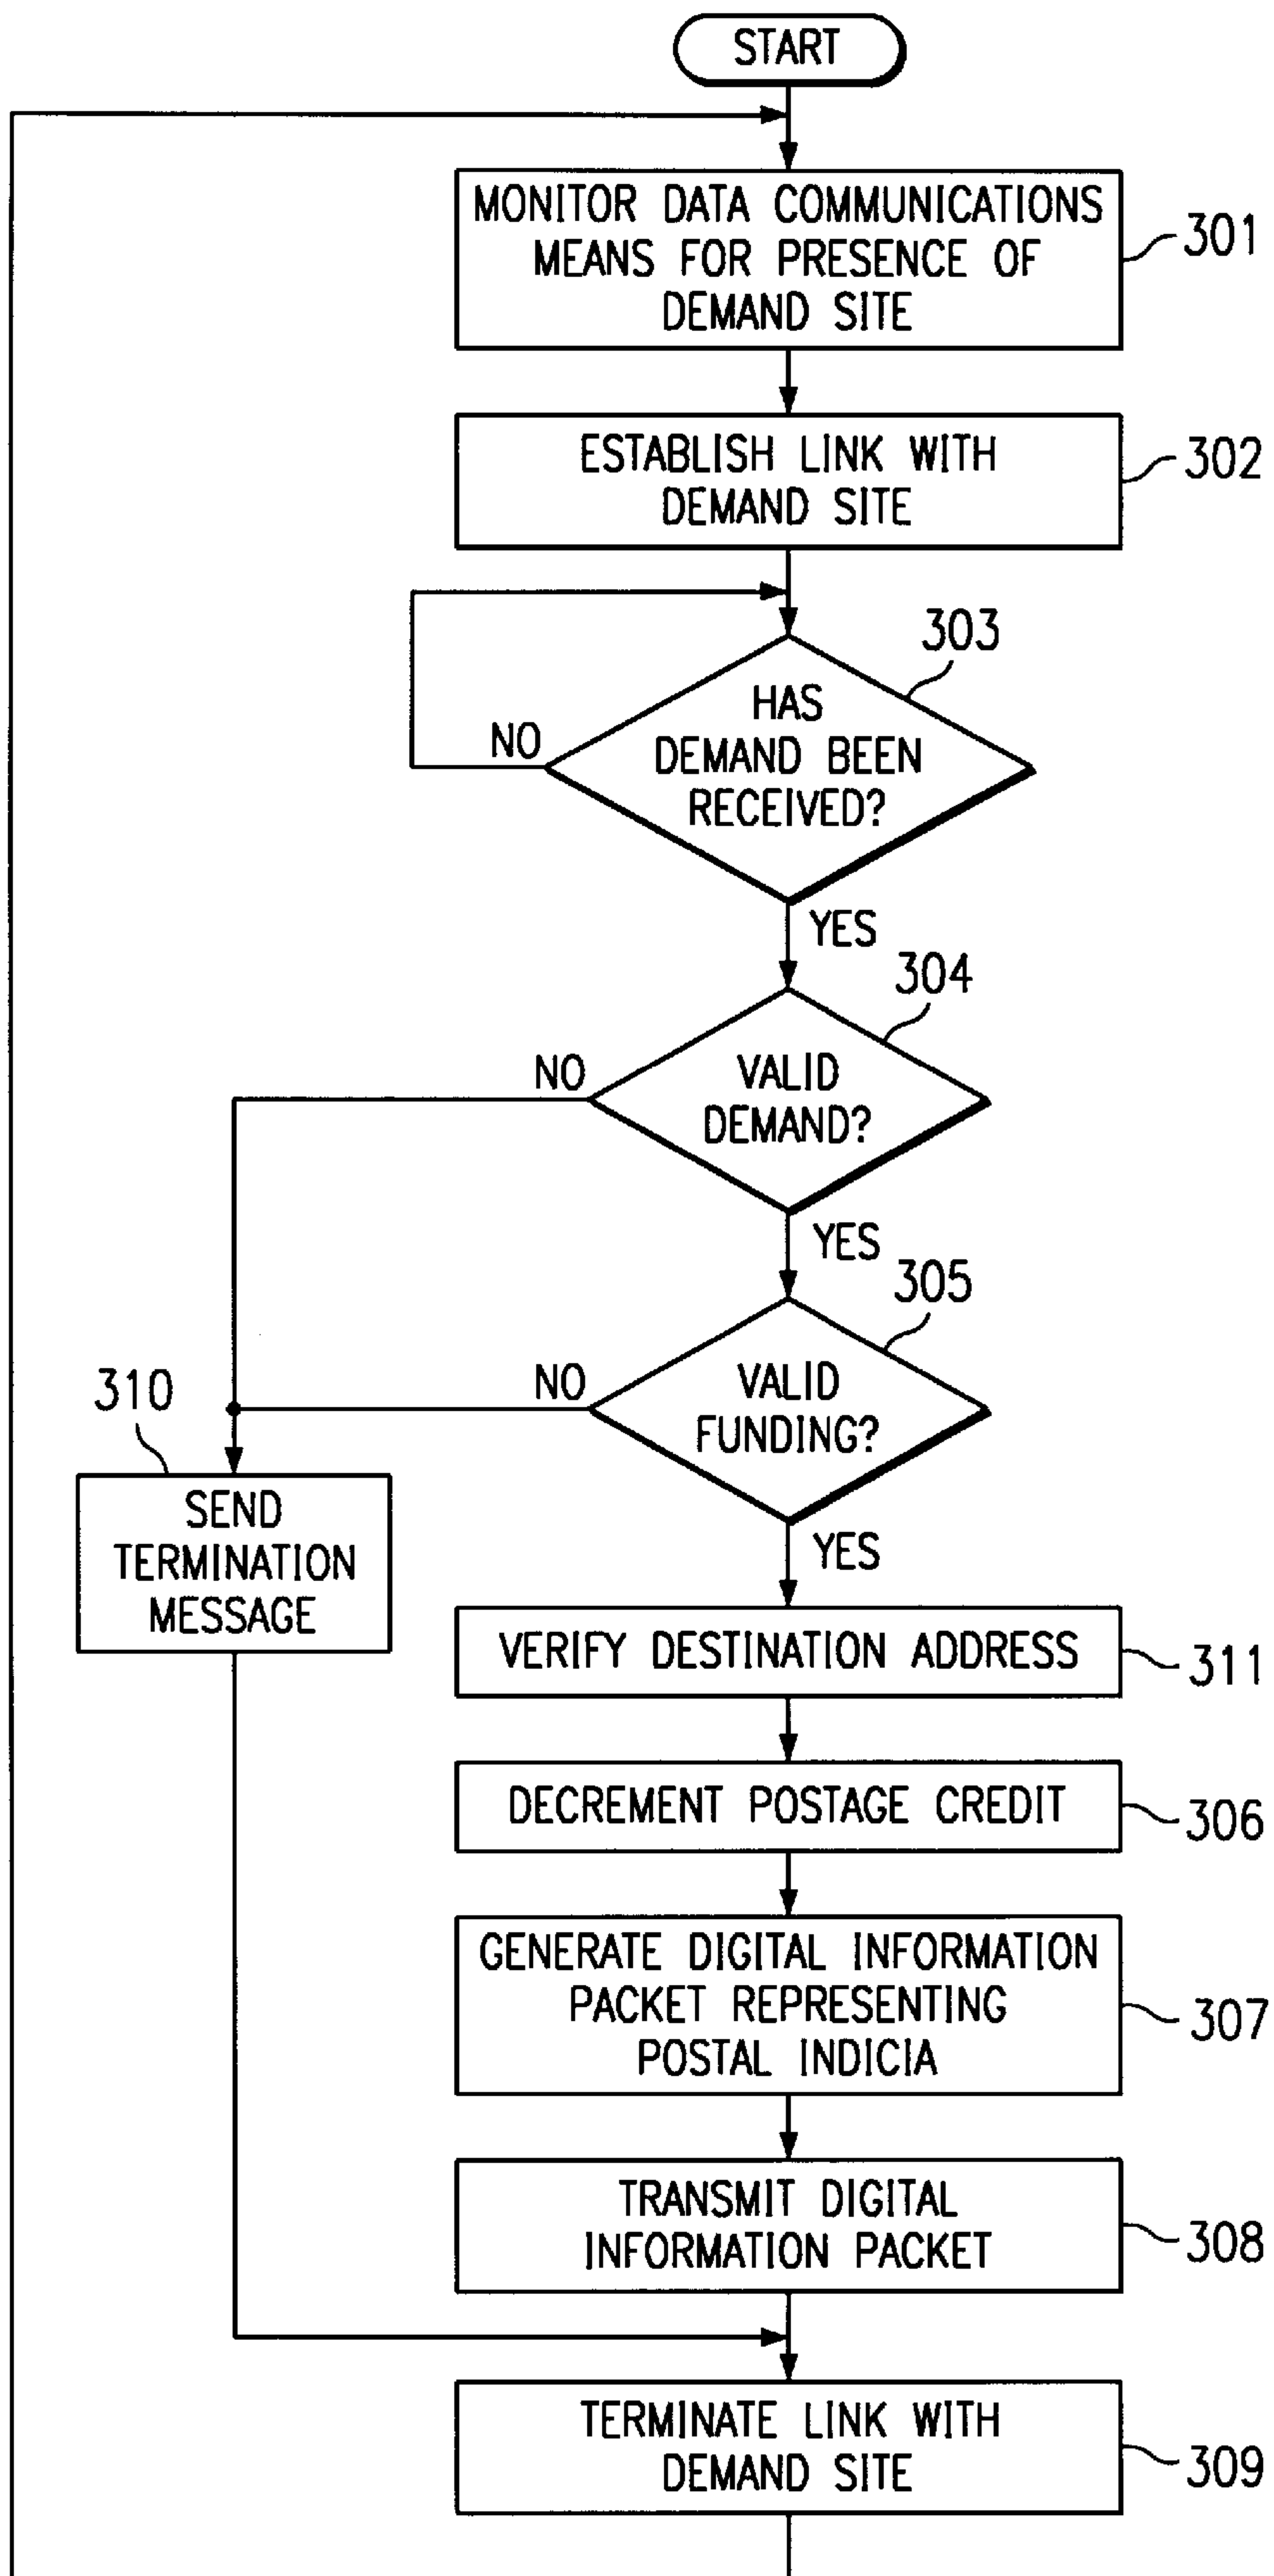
START

MONITOR DATA COMMUNICATIONS MEANS FOR PRESENCE OF DEMAND SITE

301

ESTABLISH LINK WITH DEMAND SITE

302

303

HAS DEMAND BEEN RECEIVED?

NO

YES

304

VALID DEMAND?

NO

YES

305

VALID FUNDING?

NO

YES

310

SEND TERMINATION MESSAGE

VERIFY DESTINATION ADDRESS

311

DECREMENT POSTAGE CREDIT

306

GENERATE DIGITAL INFORMATION PACKET REPRESENTING POSTAL INDICIA

307

TRANSMIT DIGITAL INFORMATION PACKET

308

TERMINATE LINK WITH DEMAND SITE

309